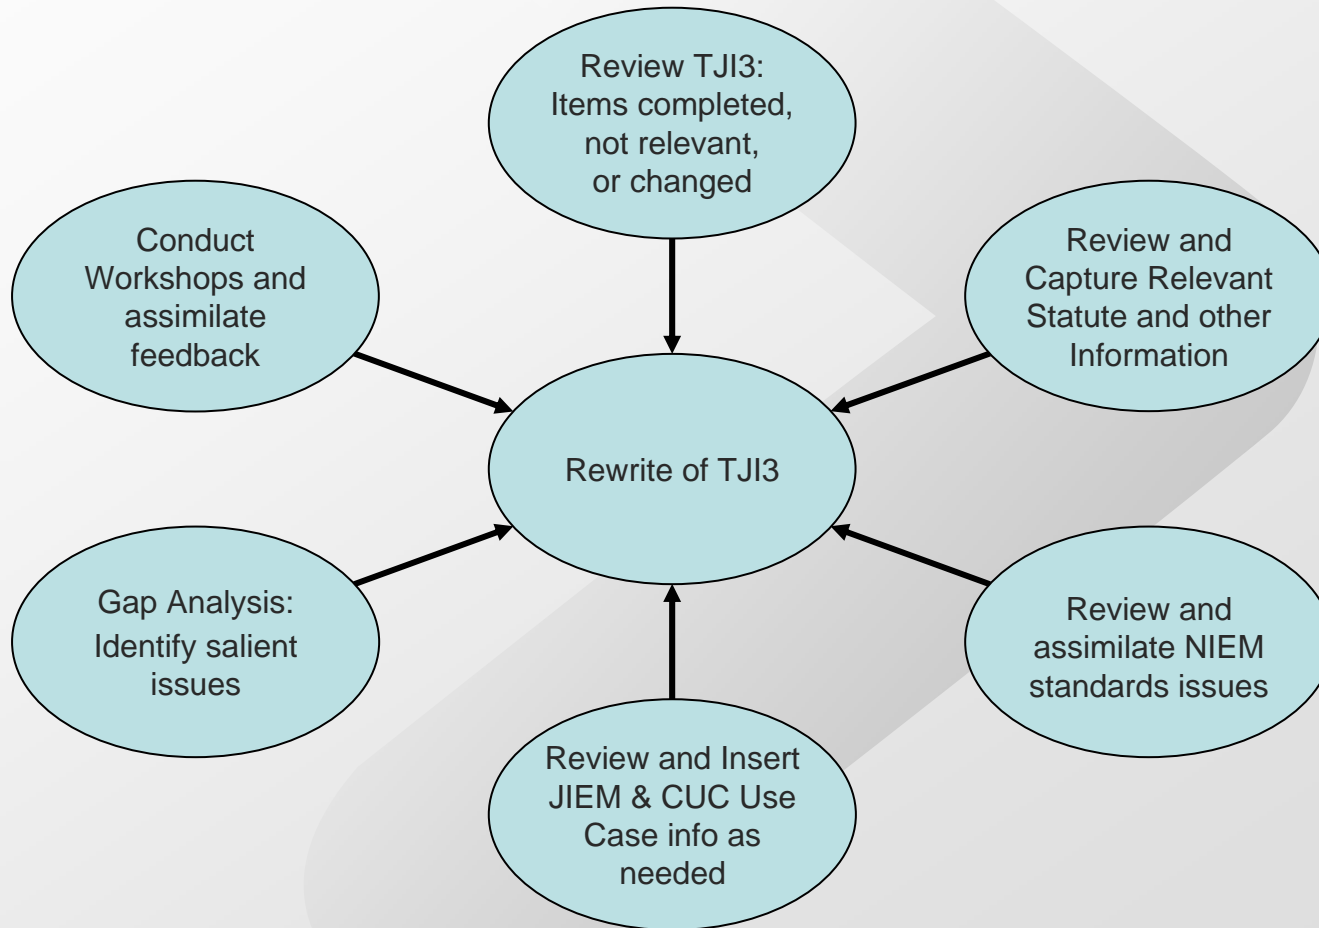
Review TJI3: Items completed, not relevant, or changed

Conduct Workshops and assimilate feedback

Review and Capture Relevant Statute and other Information

Rewrite of TJI3

Gap Analysis: Identify salient issues

Review and assimilate NIEM standards issues

Review and Insert JIEM & CUC Use Case info as needed